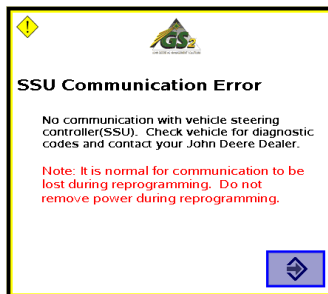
GS2

SSU Communication Error

No communication with vehicle steering controller(SSU). Check vehicle for diagnostic codes and contact your John Deere Dealer.

Note: It is normal for communication to be lost during reprogramming. Do not remove power during reprogramming.